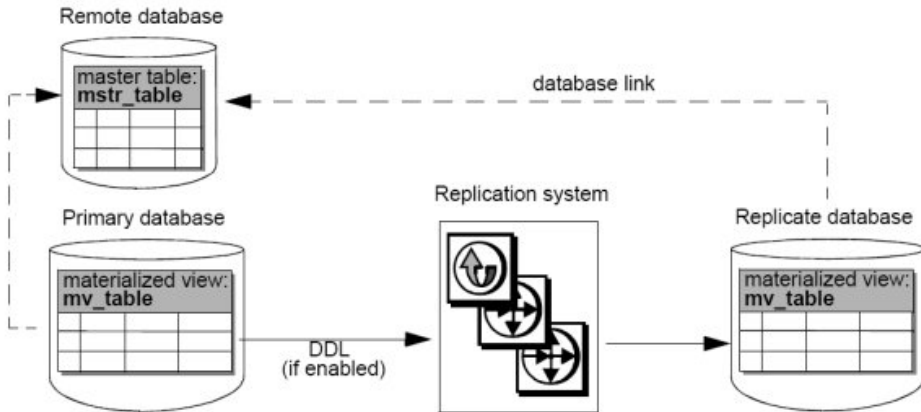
Remote database

master table:
**mstr_table**

database link

Replication system

Primary database

Replicate database

materialized view:
**mv_table**

DDL
(if enabled)

materialized view:
**mv_table**